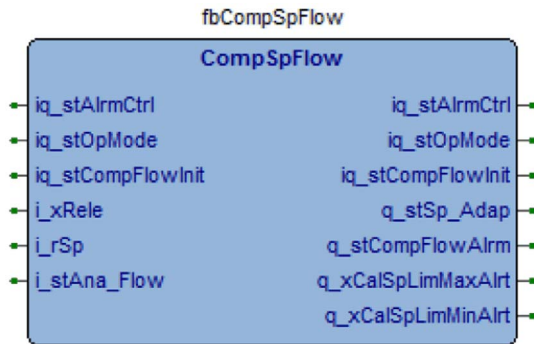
fbCompSpFlow

CompSpFlow

iq_stAlrmCtrl
iq_stOpMode
iq_stCompFlowInit
i_xRele
i_rSp
i_stAna_Flow

iq_stAlrmCtrl
iq_stOpMode
iq_stCompFlowInit
q_stSp_Adap
q_stCompFlowAlrm
q_xCalSpLimMaxAlrt
q_xCalSpLimMinAlrt